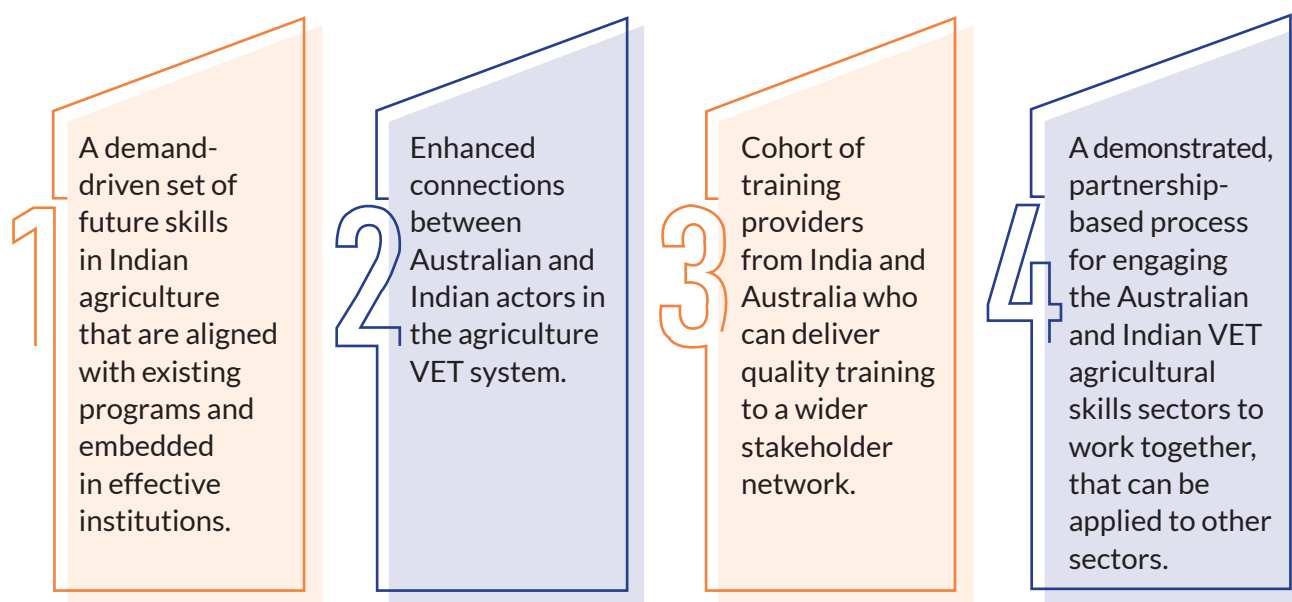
1

A demand-driven set of future skills in Indian agriculture that are aligned with existing programs and embedded in effective institutions.

2

Enhanced connections between Australian and Indian actors in the agriculture VET system.

3

Cohort of training providers from India and Australia who can deliver quality training to a wider stakeholder network.

4

A demonstrated, partnership-based process for engaging the Australian and Indian VET agricultural skills sectors to work together, that can be applied to other sectors.